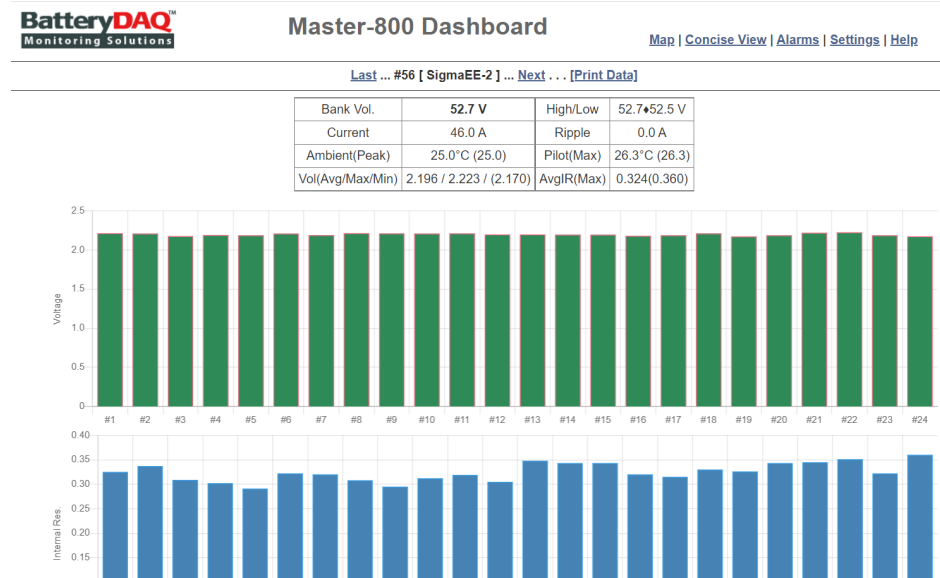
BatteryDAQ™
Monitoring Solutions

Master-800 Dashboard

Map | Concise View | Alarms | Settings | Help

Last ... #56 [ SigmaEE-2 ] ... Next . . . [Print Data]

| Bank Vol. | 52.7 V | High/Low | 52.7♦52.5 V |
|---|---|---|---|
| Current | 46.0 A | Ripple | 0.0 A |
| Ambient(Peak) | 25.0°C (25.0) | Pilot(Max) | 26.3°C (26.3) |
| Vol(Avg/Max/Min) | 2.196 / 2.223 / (2.170) | AvgIR(Max) | 0.324(0.360) |

Voltage
2.5
2.0
1.5
1.0
0.5
0
#1 #2 #3 #4 #5 #6 #7 #8 #9 #10 #11 #12 #13 #14 #15 #16 #17 #18 #19 #20 #21 #22 #23 #24

Internal Res.
0.40
0.35
0.30
0.25
0.20
0.15